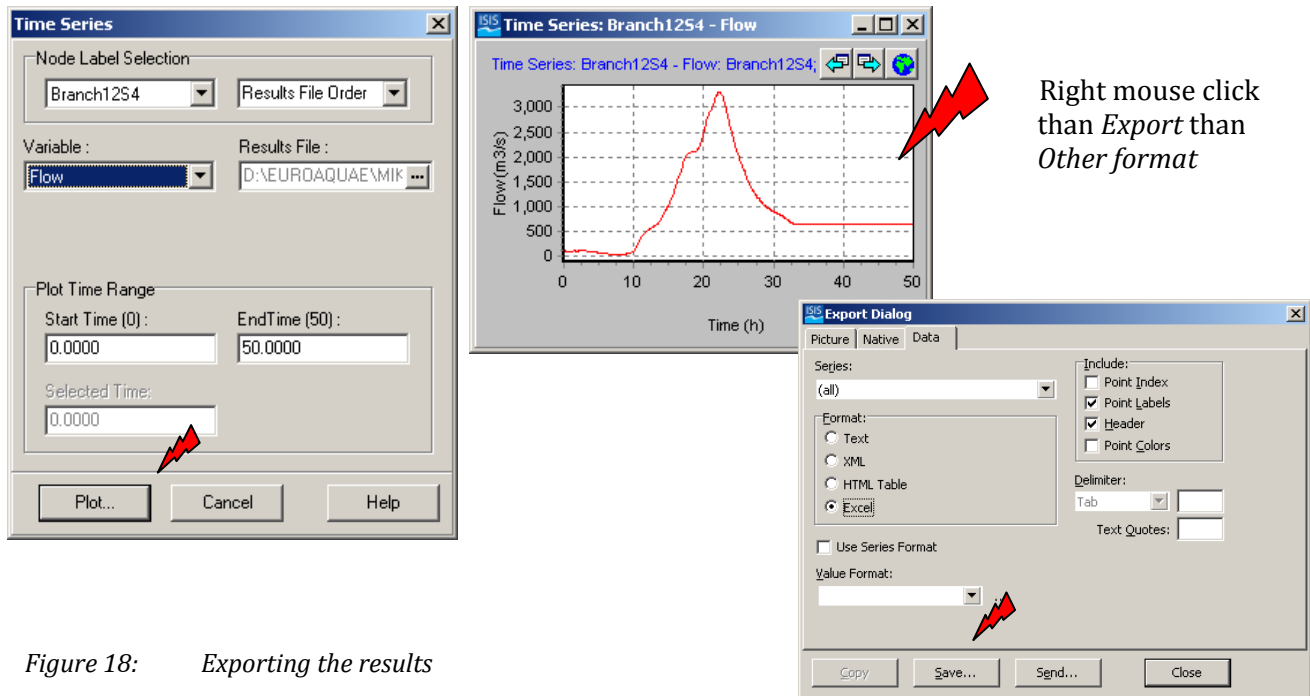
Time Series

Node Label Selection

Branch12S4

Results File Order

Variable :

Flow

Results File :

D:\EUROAQUAE\MIK

Plot Time Range

Start Time (0) :

0.0000

EndTime (50) :

50.0000

Selected Time:

0.0000

Plot...

Cancel

Help

ISIS Time Series: Branch12S4 - Flow

Time Series: Branch12S4 - Flow: Branch12S4;

3,000
2,500
2,000
1,500
1,000
500
0

Flow(m3/s)

0 10 20 30 40 50

Time (h)

Right mouse click than *Export* than *Other format*

ISIS Export Dialog

Picture Native Data

Series:

(all)

Format:

Text

XML

HTML Table

Excel

Include:

Point Index

Point Labels

Header

Point Colors

Delimiter:

Tab

Text Quotes:

Use Series Format

Value Format:

Copy

Save...

Send...

Close

*Figure 18: Exporting the results*